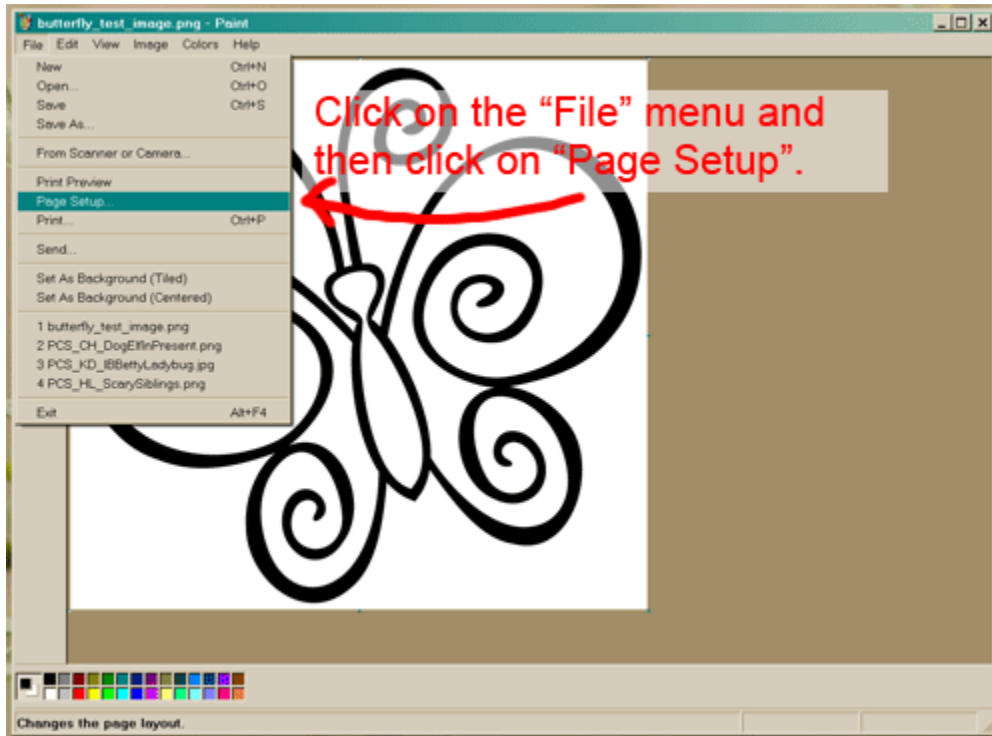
butterfly_test_image.png - Paint

File Edit View Image Colors Help

New Ctrl+N
Open... Ctrl+O
Save Ctrl+S
Save As...
From Scanner or Camera...
Print Preview
Page Setup...
Print... Ctrl+P
Send...
Set As Background (Tiled)
Set As Background (Centered)
1 butterfly_test_image.png
2 PCS_CH_DogElfInPresent.png
3 PCS_KD_IBBettyLadybug.jpg
4 PCS_HL_ScarySiblings.png
Exit Alt+F4

Click on the “File” menu and then click on “Page Setup”.

Changes the page layout.